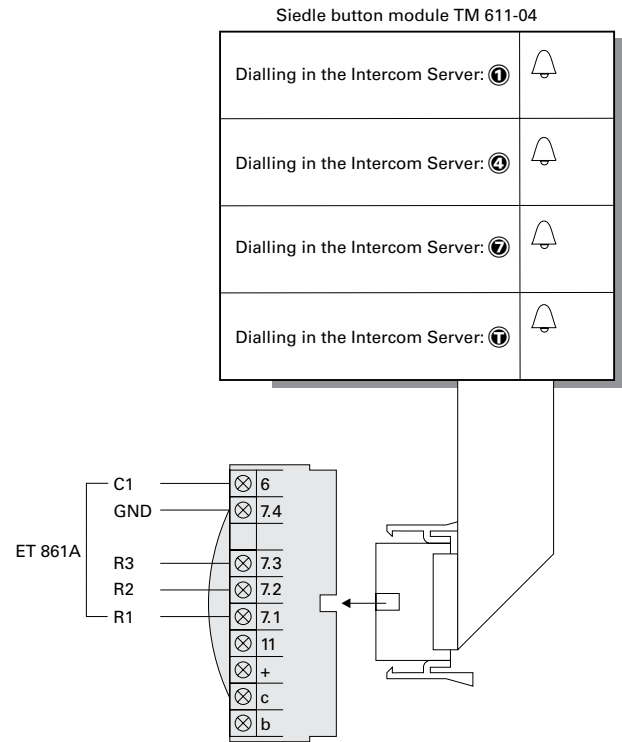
Siedle button module TM 611-04

Dialling in the Intercom Server: 1

Dialling in the Intercom Server: 4

Dialling in the Intercom Server: 7

Dialling in the Intercom Server: T

ET 861A

C1
GND
R3
R2
R1

6
7.4
7.3
7.2
7.1
11
+
c
b